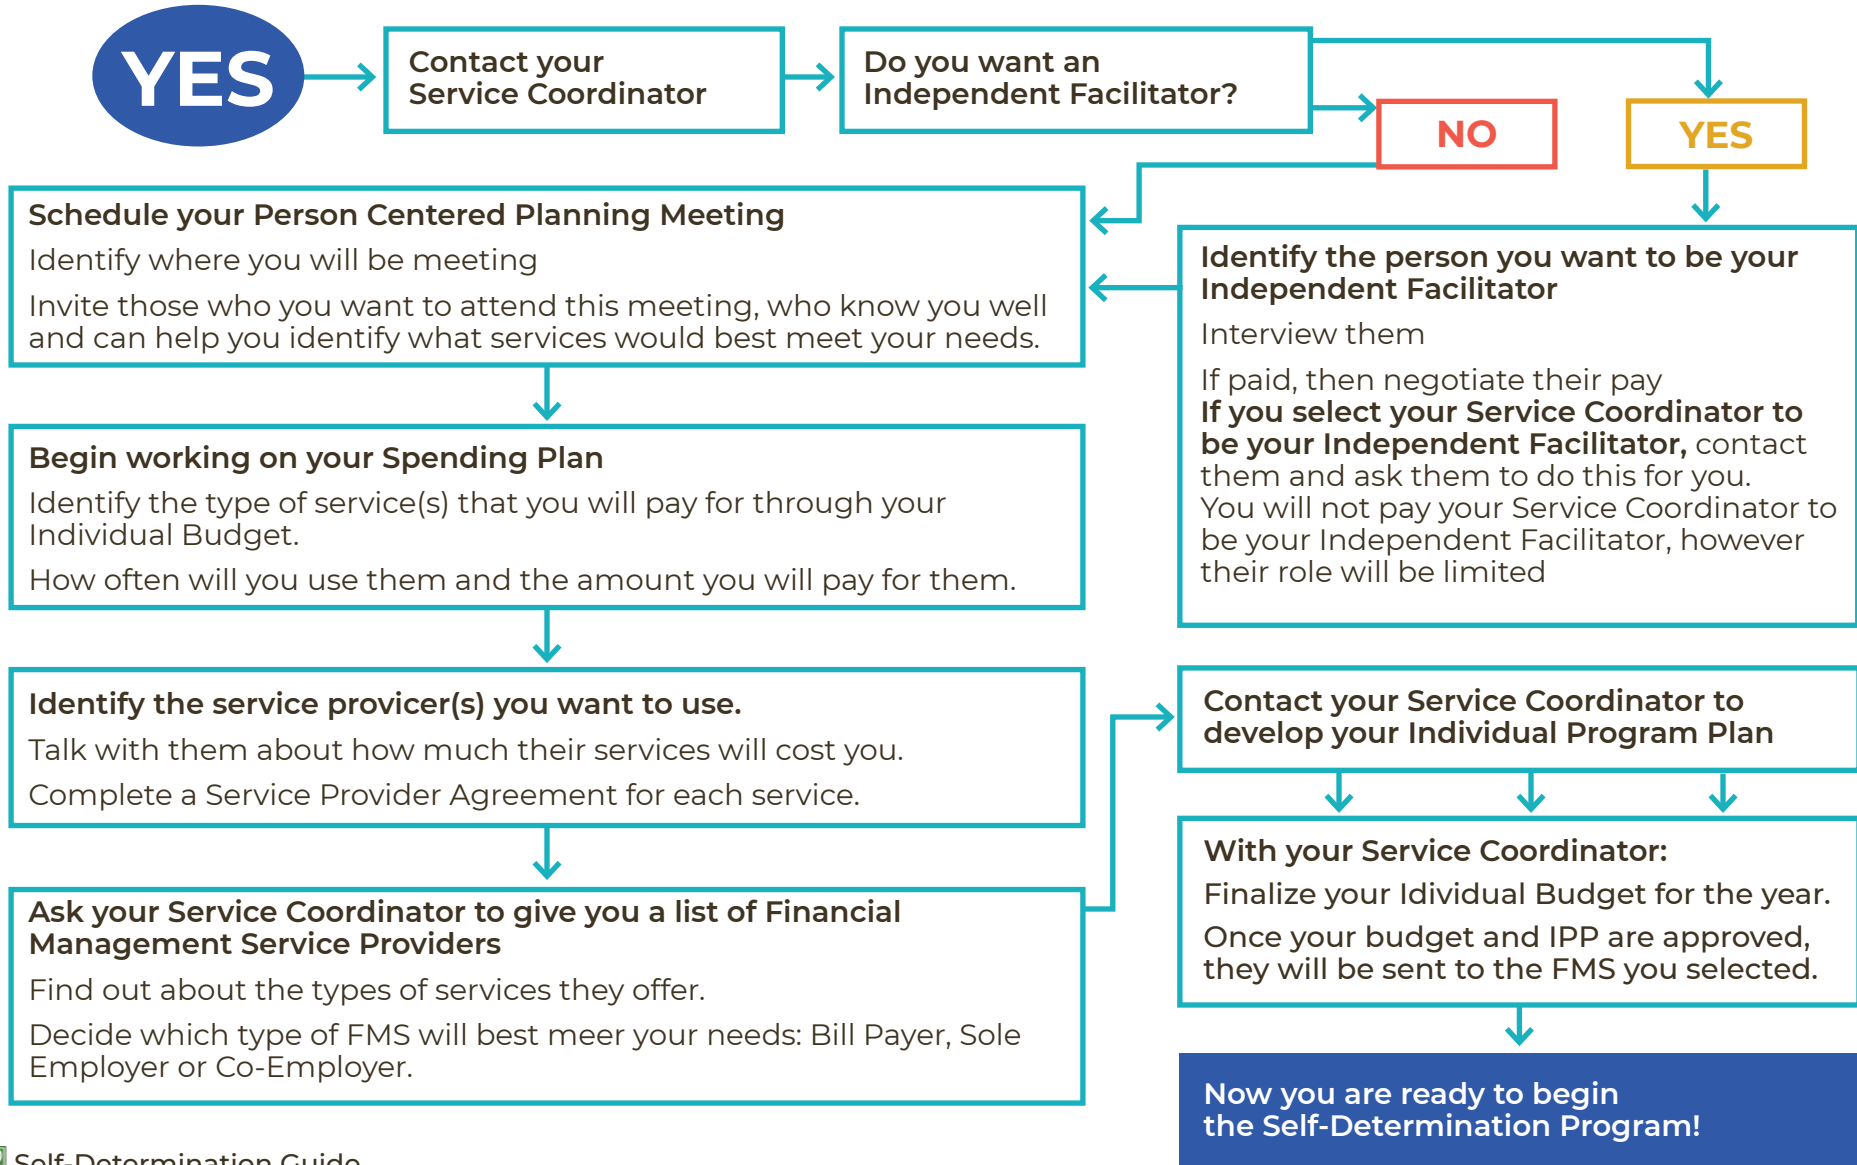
YES

Contact your Service Coordinator

Do you want an Independent Facilitator?

NO

YES

Schedule your Person Centered Planning Meeting

Identify where you will be meeting

Invite those who you want to attend this meeting, who know you well and can help you identify what services would best meet your needs.

Identify the person you want to be your Independent Facilitator

Interview them

If paid, then negotiate their pay
If you select your Service Coordinator to be your Independent Facilitator, contact them and ask them to do this for you.
You will not pay your Service Coordinator to be your Independent Facilitator, however their role will be limited

Begin working on your Spending Plan

Identify the type of service(s) that you will pay for through your Individual Budget.

How often will you use them and the amount you will pay for them.

Identify the service provicer(s) you want to use.

Talk with them about how much their services will cost you.

Complete a Service Provider Agreement for each service.

Contact your Service Coordinator to develop your Individual Program Plan

With your Service Coordinator:

Finalize your Idividual Budget for the year.

Once your budget and IPP are approved, they will be sent to the FMS you selected.

Ask your Service Coordinator to give you a list of Financial Management Service Providers

Find out about the types of services they offer.

Decide which type of FMS will best meer your needs: Bill Payer, Sole Employer or Co-Employer.

Now you are ready to begin the Self-Determination Program!

Self-Determination Guide